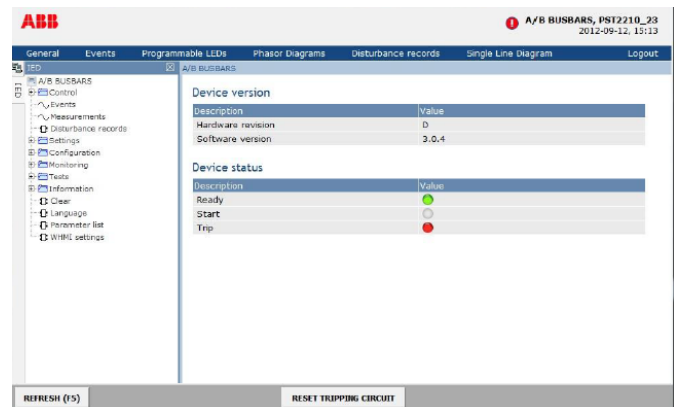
ABB

A/B BUSBARS, PST2210_23
2012-09-12, 15:13

General Events Programmable LEDs Phasor Diagrams Disturbance records Single Line Diagram Logout

IED

A/B BUSBARS

LED

A/B BUSBARS
Control
Events
Measurements
Disturbance records
Settings
Configuration
Monitoring
Tests
Information
Clear
Language
Parameter list
WHMI settings

Device version

| Description | Value |
|---|---|
| Hardware revision | D |
| Software version | 3.0.4 |

Device status

| Description | Value |
|---|---|
| Ready | |
| Start | |
| Trip | |

REFRESH (F5)

RESET TRIPPING CIRCUIT